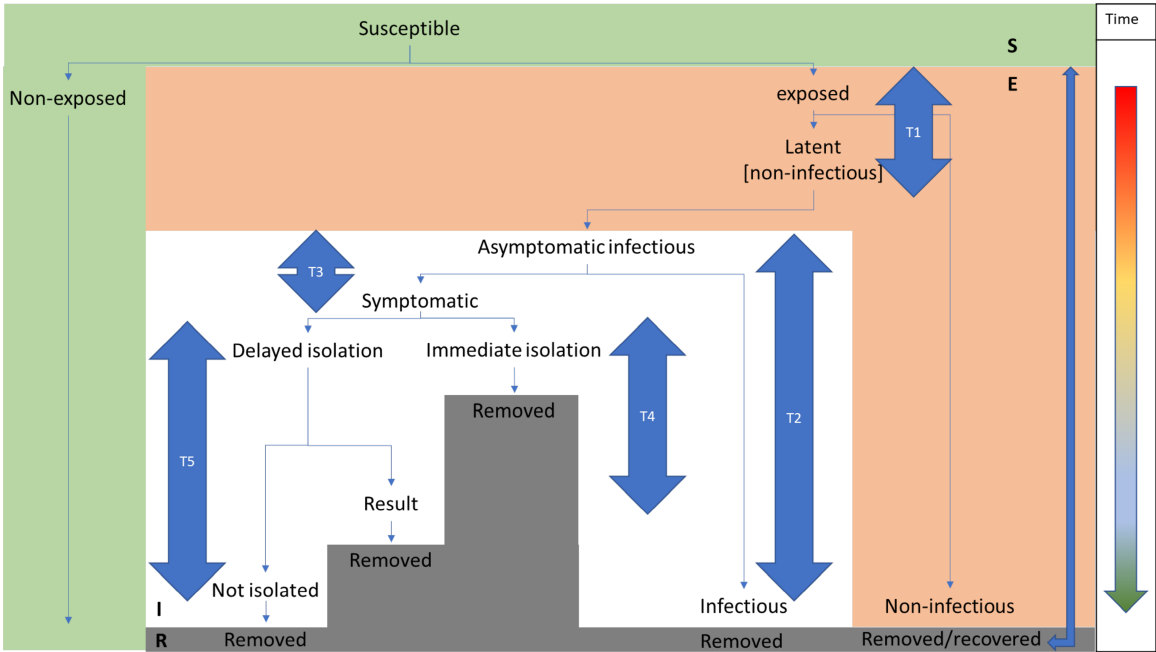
Susceptible

S

Time

Non-exposed

E

exposed

T1

Latent [non-infectious]

Asymptomatic infectious

T3

Symptomatic

Delayed isolation

Immediate isolation

Removed

T4

T2

T5

Result

Removed

Not isolated

I

Infectious

Non-infectious

R

Removed

Removed

Removed/recovered